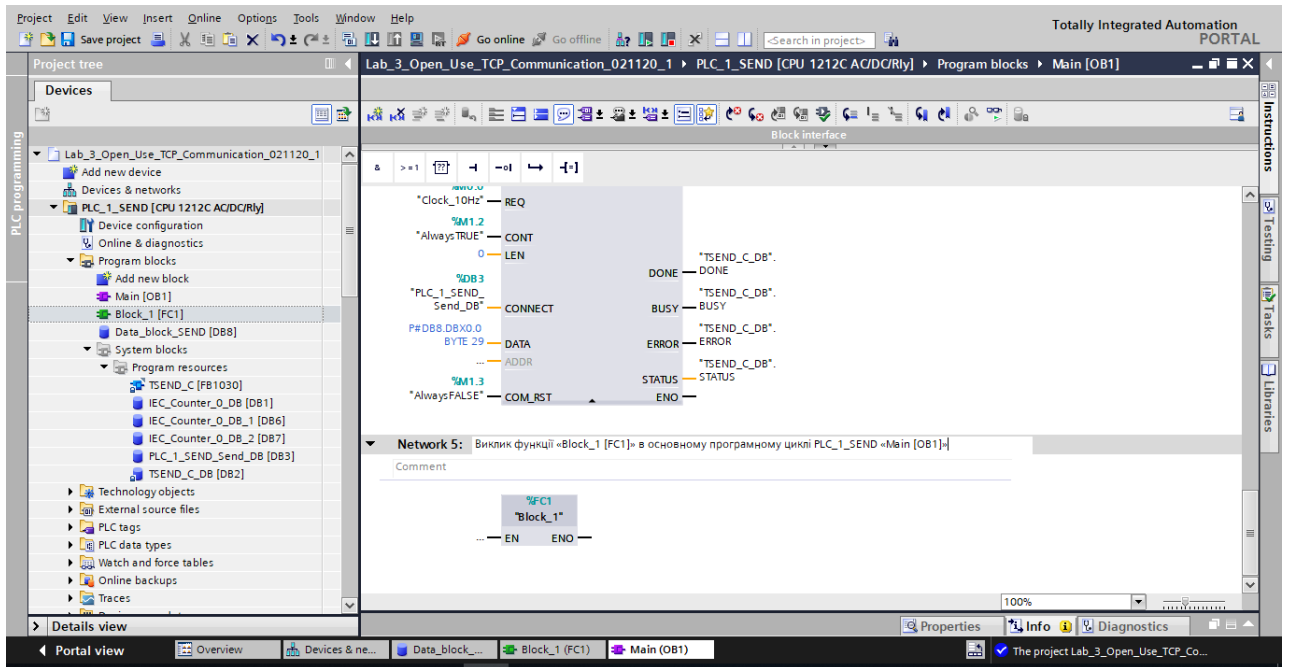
Project Edit View Insert Online Options Tools Window Help
Save project Go online Go offline <Search in project>
Totally Integrated Automation PORTAL

Project tree
Devices
PLC programming

Lab_3_Open_Use_TCP_Communication_021120_1
Add new device
Devices & networks
PLC_1_SEND [CPU 1212C AC/DC/Rly]
Device configuration
Online & diagnostics
Program blocks
Add new block
Main [OB1]
Block_1 [FC1]
Data_block_SEND [DB8]
System blocks
Program resources
TSEND_C [FB1030]
IEC_Counter_0_DB [DB1]
IEC_Counter_0_DB_1 [DB6]
IEC_Counter_0_DB_2 [DB7]
PLC_1_SEND_Send_DB [DB3]
TSEND_C_DB [DB2]
Technology objects
External source files
PLC tags
PLC data types
Watch and force tables
Online backups
Traces

Lab_3_Open_Use_TCP_Communication_021120_1 ▸ PLC_1_SEND [CPU 1212C AC/DC/Rly] ▸ Program blocks ▸ Main [OB1]

Block interface

& >=1 ?? —| —o| ↦ —[=]

%M0.0
"Clock_10Hz" — REQ
%M1.2
"AlwaysTRUE" — CONT
0 — LEN
%DB3
"PLC_1_SEND_Send_DB" — CONNECT
P#DB8.DBX0.0 BYTE 29 — DATA
... — ADDR
%M1.3
"AlwaysFALSE" — COM_RST
DONE — "TSEND_C_DB".DONE
BUSY — "TSEND_C_DB".BUSY
ERROR — "TSEND_C_DB".ERROR
STATUS — "TSEND_C_DB".STATUS
ENO

Network 5: Виклик функції «Block_1 [FC1]» в основному програмному циклі PLC_1_SEND «Main [OB1]»
Comment

%FC1
"Block_1"
... — EN ENO —

100%

Instructions
Testing
Tasks
Libraries

Details view
Properties Info Diagnostics

Portal view Overview Devices & ne... Data_block_... Block_1 (FC1) Main (OB1)
The project Lab_3_Open_Use_TCP_Co...